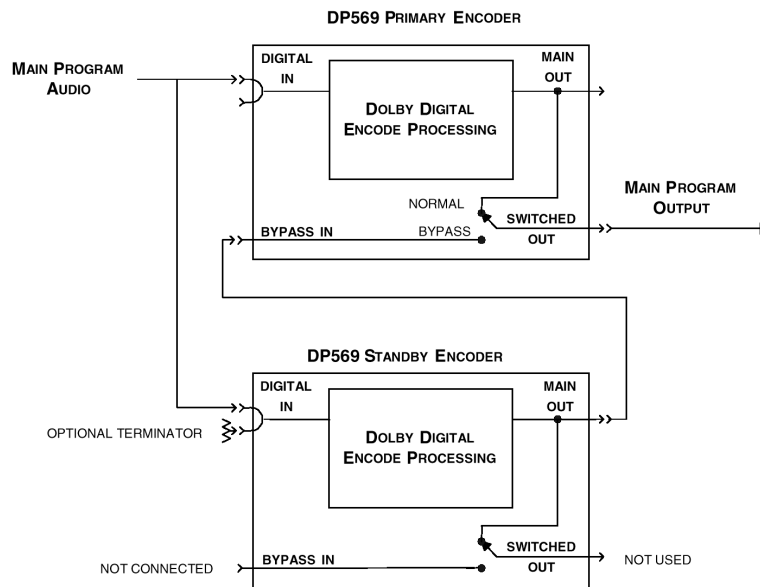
DP569 PRIMARY ENCODER

MAIN PROGRAM AUDIO

DIGITAL IN

MAIN OUT

DOLBY DIGITAL ENCODE PROCESSING

NORMAL

MAIN PROGRAM OUTPUT

SWITCHED OUT

BYPASS IN

BYPASS

DP569 STANDBY ENCODER

DIGITAL IN

MAIN OUT

OPTIONAL TERMINATOR

DOLBY DIGITAL ENCODE PROCESSING

SWITCHED OUT

NOT CONNECTED

BYPASS IN

NOT USED